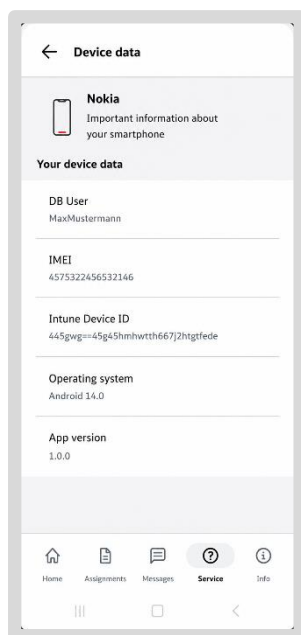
← Device data

Nokia
Important information about your smartphone

Your device data

DB User
MaxMustermann

IMEI
4575322456532146

Intune Device ID
445gwg==45g45hmhwtth667j2htgtfede

Operating system
Android 14.0

App version
1.0.0

Home
Assignments
Messages
Service
Info